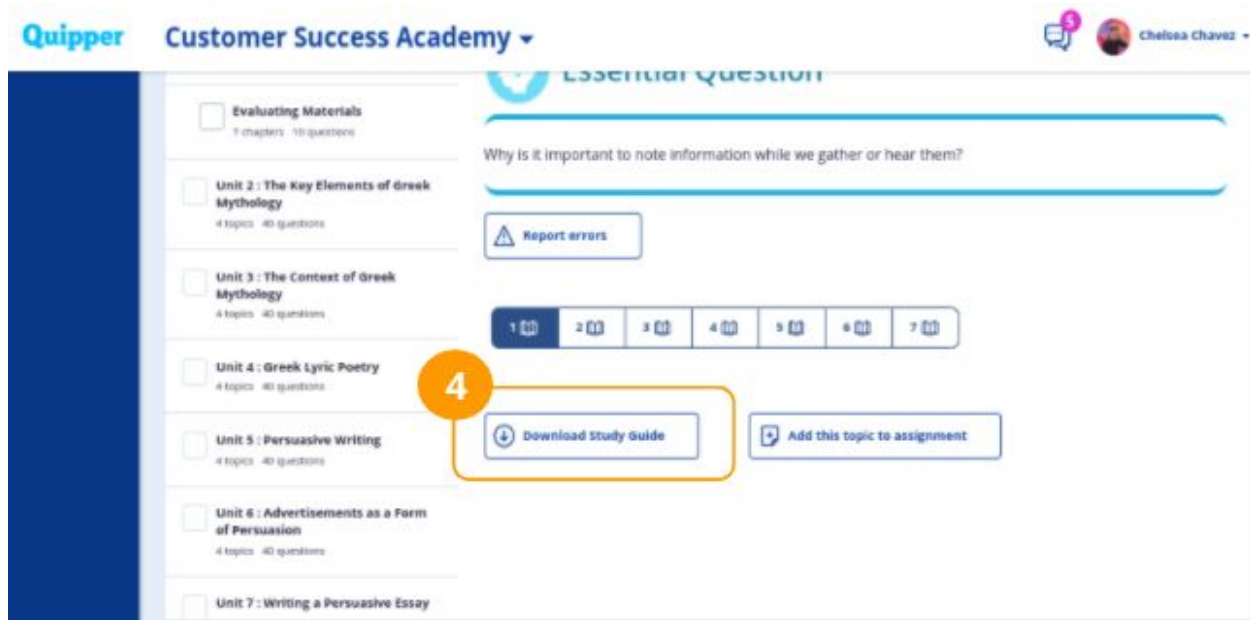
Quipper Customer Success Academy

5

Chelsea Chavez

Evaluating Materials
7 chapters 10 questions

Unit 2 : The Key Elements of Greek Mythology
4 topics 40 questions

Unit 3 : The Context of Greek Mythology
4 topics 40 questions

Unit 4 : Greek Lyric Poetry
4 topics 40 questions

Unit 5 : Persuasive Writing
4 topics 40 questions

Unit 6 : Advertisements as a Form of Persuasion
4 topics 40 questions

Unit 7 : Writing a Persuasive Essay

Essential Question

Why is it important to note information while we gather or hear them?

Report errors

1 2 3 4 5 6 7

4

Download Study Guide

Add this topic to assignment